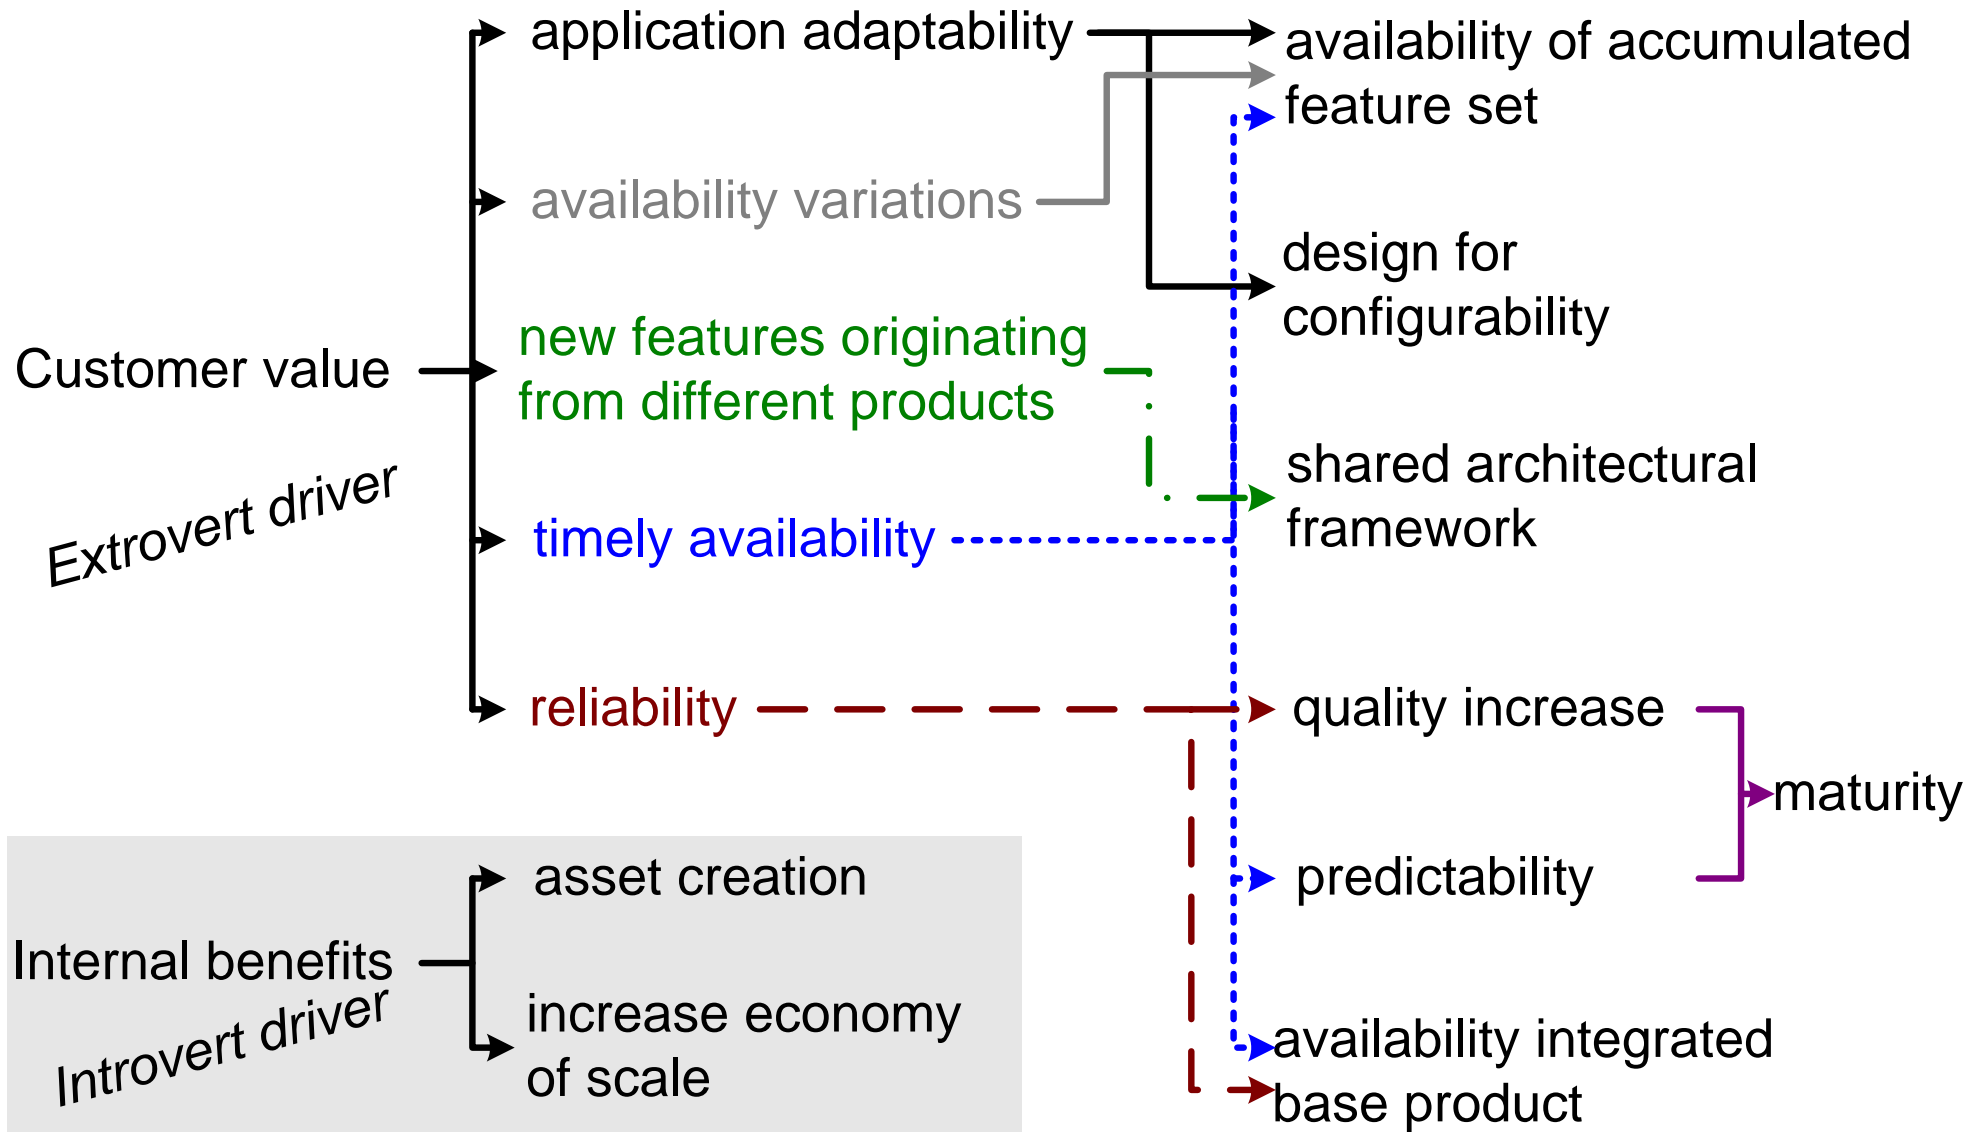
application adaptability

availability variations

new features originating from different products

timely availability

reliability

Customer value

Extrovert driver

availability of accumulated feature set

design for configurability

shared architectural framework

quality increase

maturity

predictability

asset creation

Internal benefits

Introvert driver

increase economy of scale

availability integrated base product